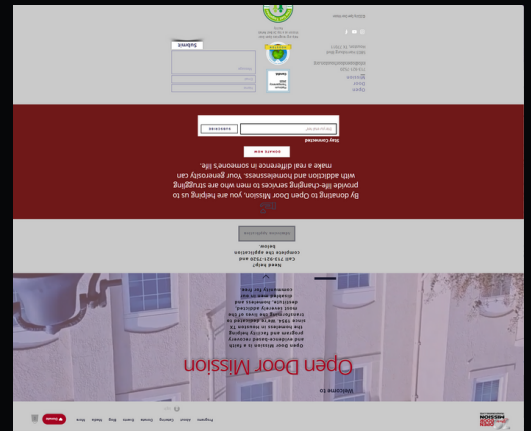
Welcome to

Open Door Mission

Open Door Mission is a faith and evidence-based recovery program and facility helping the homeless in Houston TX since 1994. We're dedicated to transforming the lives of the most severely addicted, destitute, homeless and disabled men in our community for free.

Need help?
Call 713-921-7520 and complete the application below.

By donating to Open Door Mission, you are helping us to provide life-changing services to men who are struggling with addiction and homelessness. Your generosity can make a real difference in someone's life.

DONATE NOW

Stay Connected

SUBSCRIBE

Submit